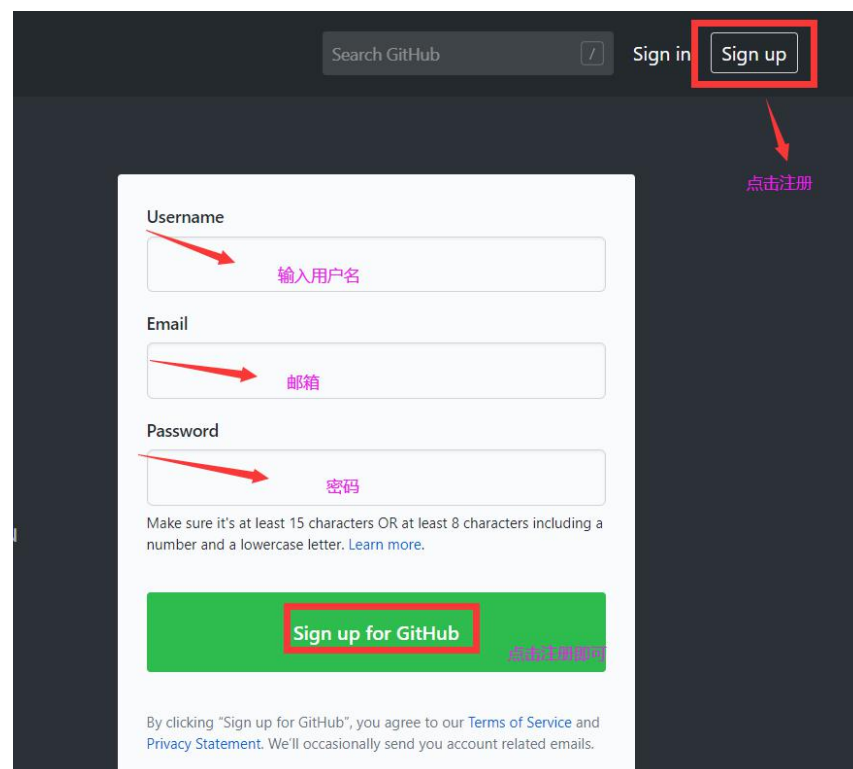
Search GitHub /

Sign in Sign up

点击注册

Username

输入用户名

Email

邮箱

Password

密码

Make sure it's at least 15 characters OR at least 8 characters including a number and a lowercase letter. Learn more.

Sign up for GitHub

点击注册即可

By clicking "Sign up for GitHub", you agree to our Terms of Service and Privacy Statement. We'll occasionally send you account related emails.